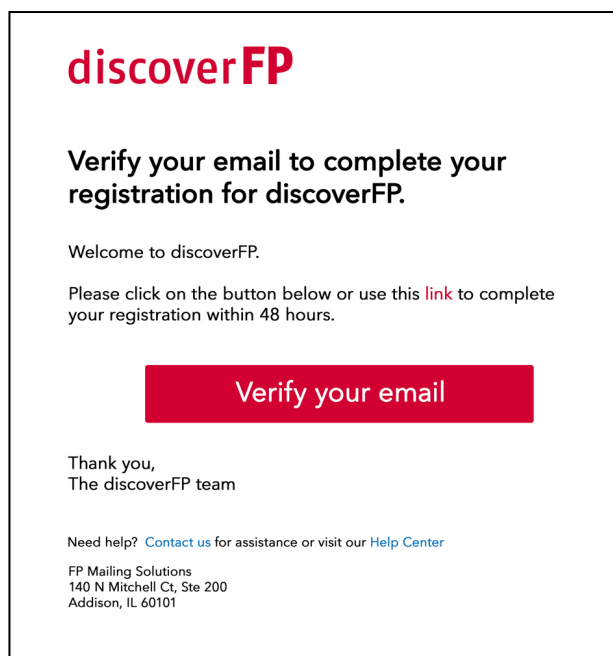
discoverFP

Verify your email to complete your registration for discoverFP.

Welcome to discoverFP.

Please click on the button below or use this link to complete your registration within 48 hours.

Verify your email

Thank you,
The discoverFP team

Need help? Contact us for assistance or visit our Help Center

FP Mailing Solutions
140 N Mitchell Ct, Ste 200
Addison, IL 60101